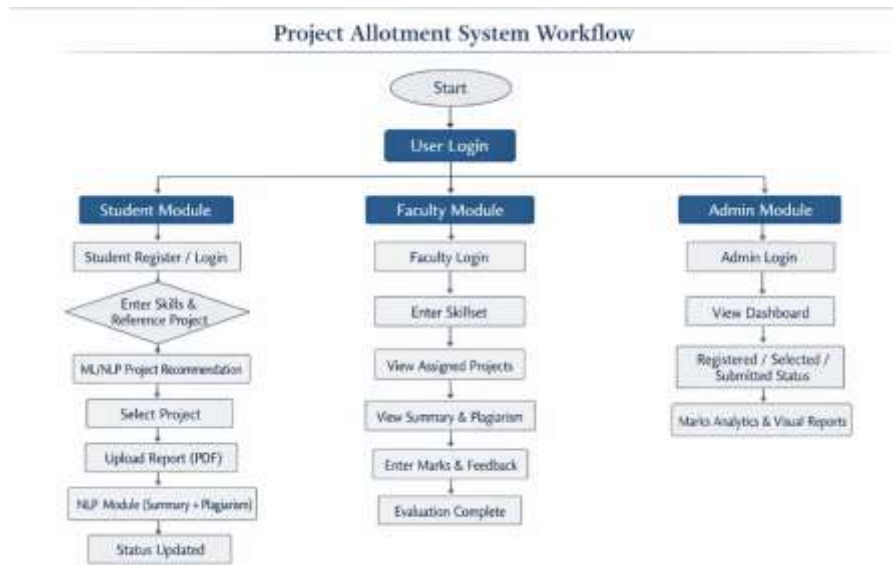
Project Allotment System Workflow

Start

User Login

Student Module

Student Register / Login

Enter Skills & Reference Project

ML/NLP Project Recommendation

Select Project

Upload Report (PDF)

NLP Module (Summary + Plagiarism)

Status Updated

Faculty Module

Faculty Login

Enter Skillset

View Assigned Projects

View Summary & Plagiarism

Enter Marks & Feedback

Evaluation Complete

Admin Module

Admin Login

View Dashboard

Registered / Selected / Submitted Status

Marks Analytics & Visual Reports